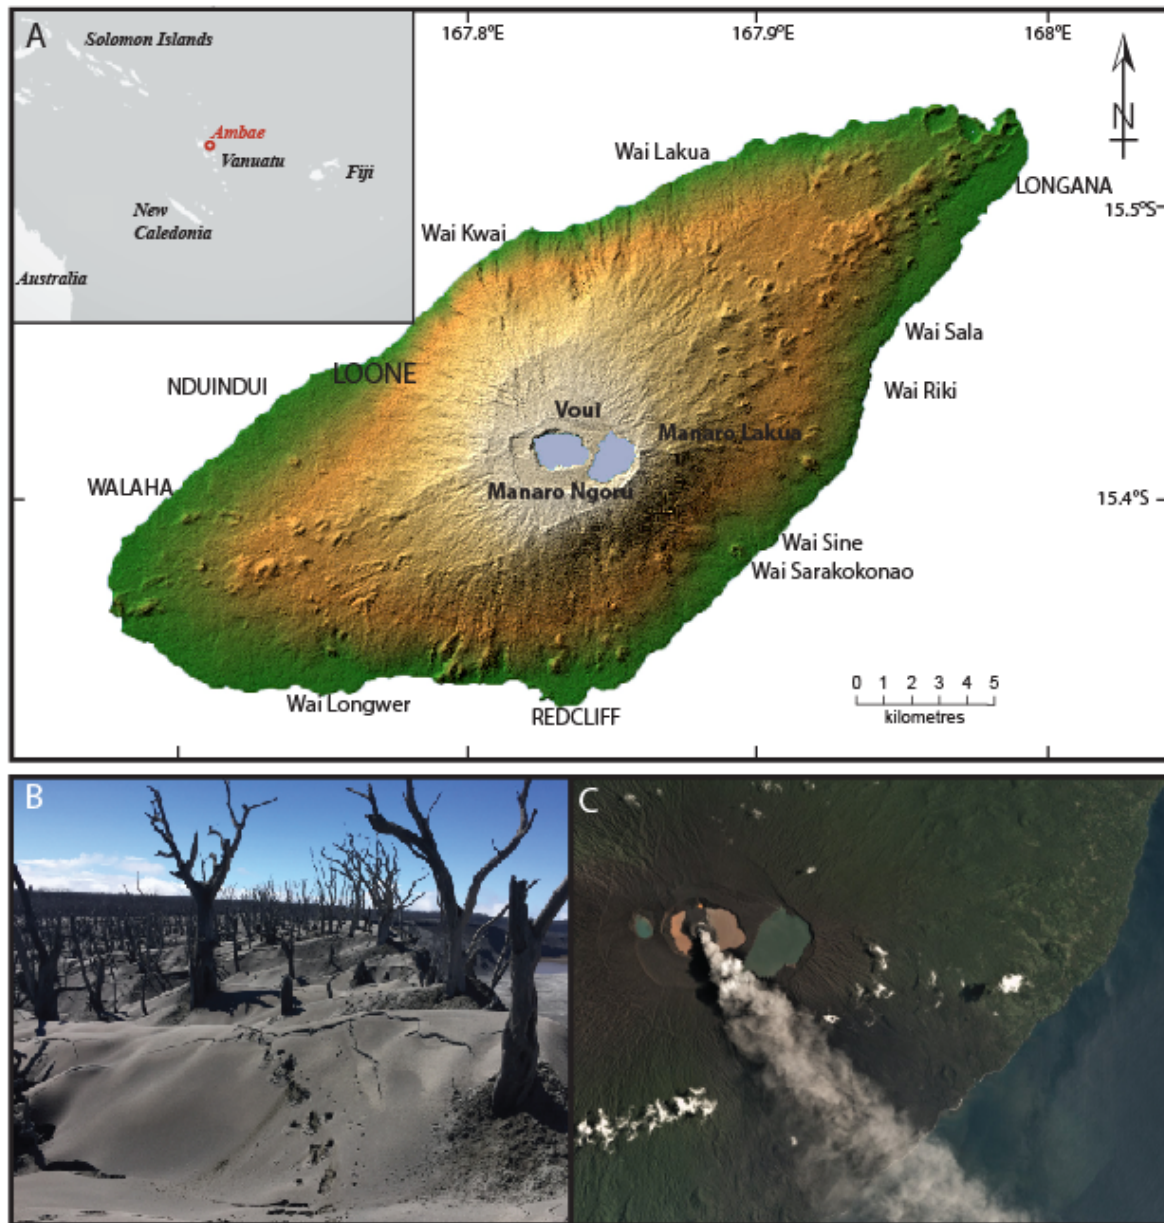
A

Solomon Islands

Ambae

Vanuatu

Fiji

New Caledonia

Australia

167.8ºE

167.9ºE

168ºE

N

Wai Lakua

LONGANA

15.5ºS

Wai Kwai

Wai Sala

NDUINDUI

LOONE

Wai Riki

Voui

Manaro Lakua

WALAHA

Manaro Ngoru

15.4ºS

Wai Sine

Wai Sarakokonao

0 1 2 3 4 5

kilometres

Wai Longwer

REDCLIFF

B

C